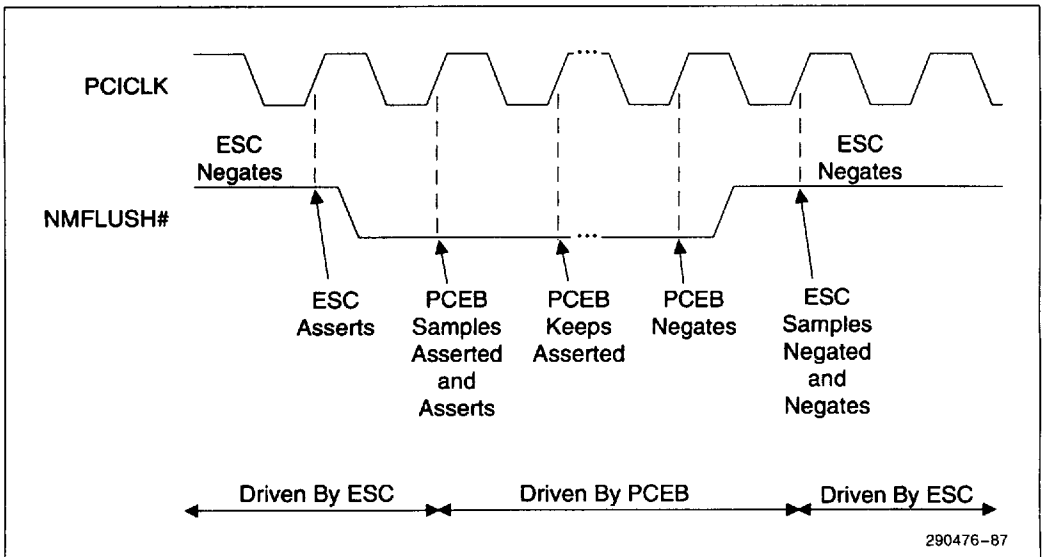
PCICLK

ESC Negates

NMFLUSH#

ESC Negates

ESC Asserts

PCEB Samples Asserted and Asserts

PCEB Keeps Asserted

PCEB Negates

ESC Samples Negated and Negates

Driven By ESC

Driven By PCEB

Driven By ESC

290476–87